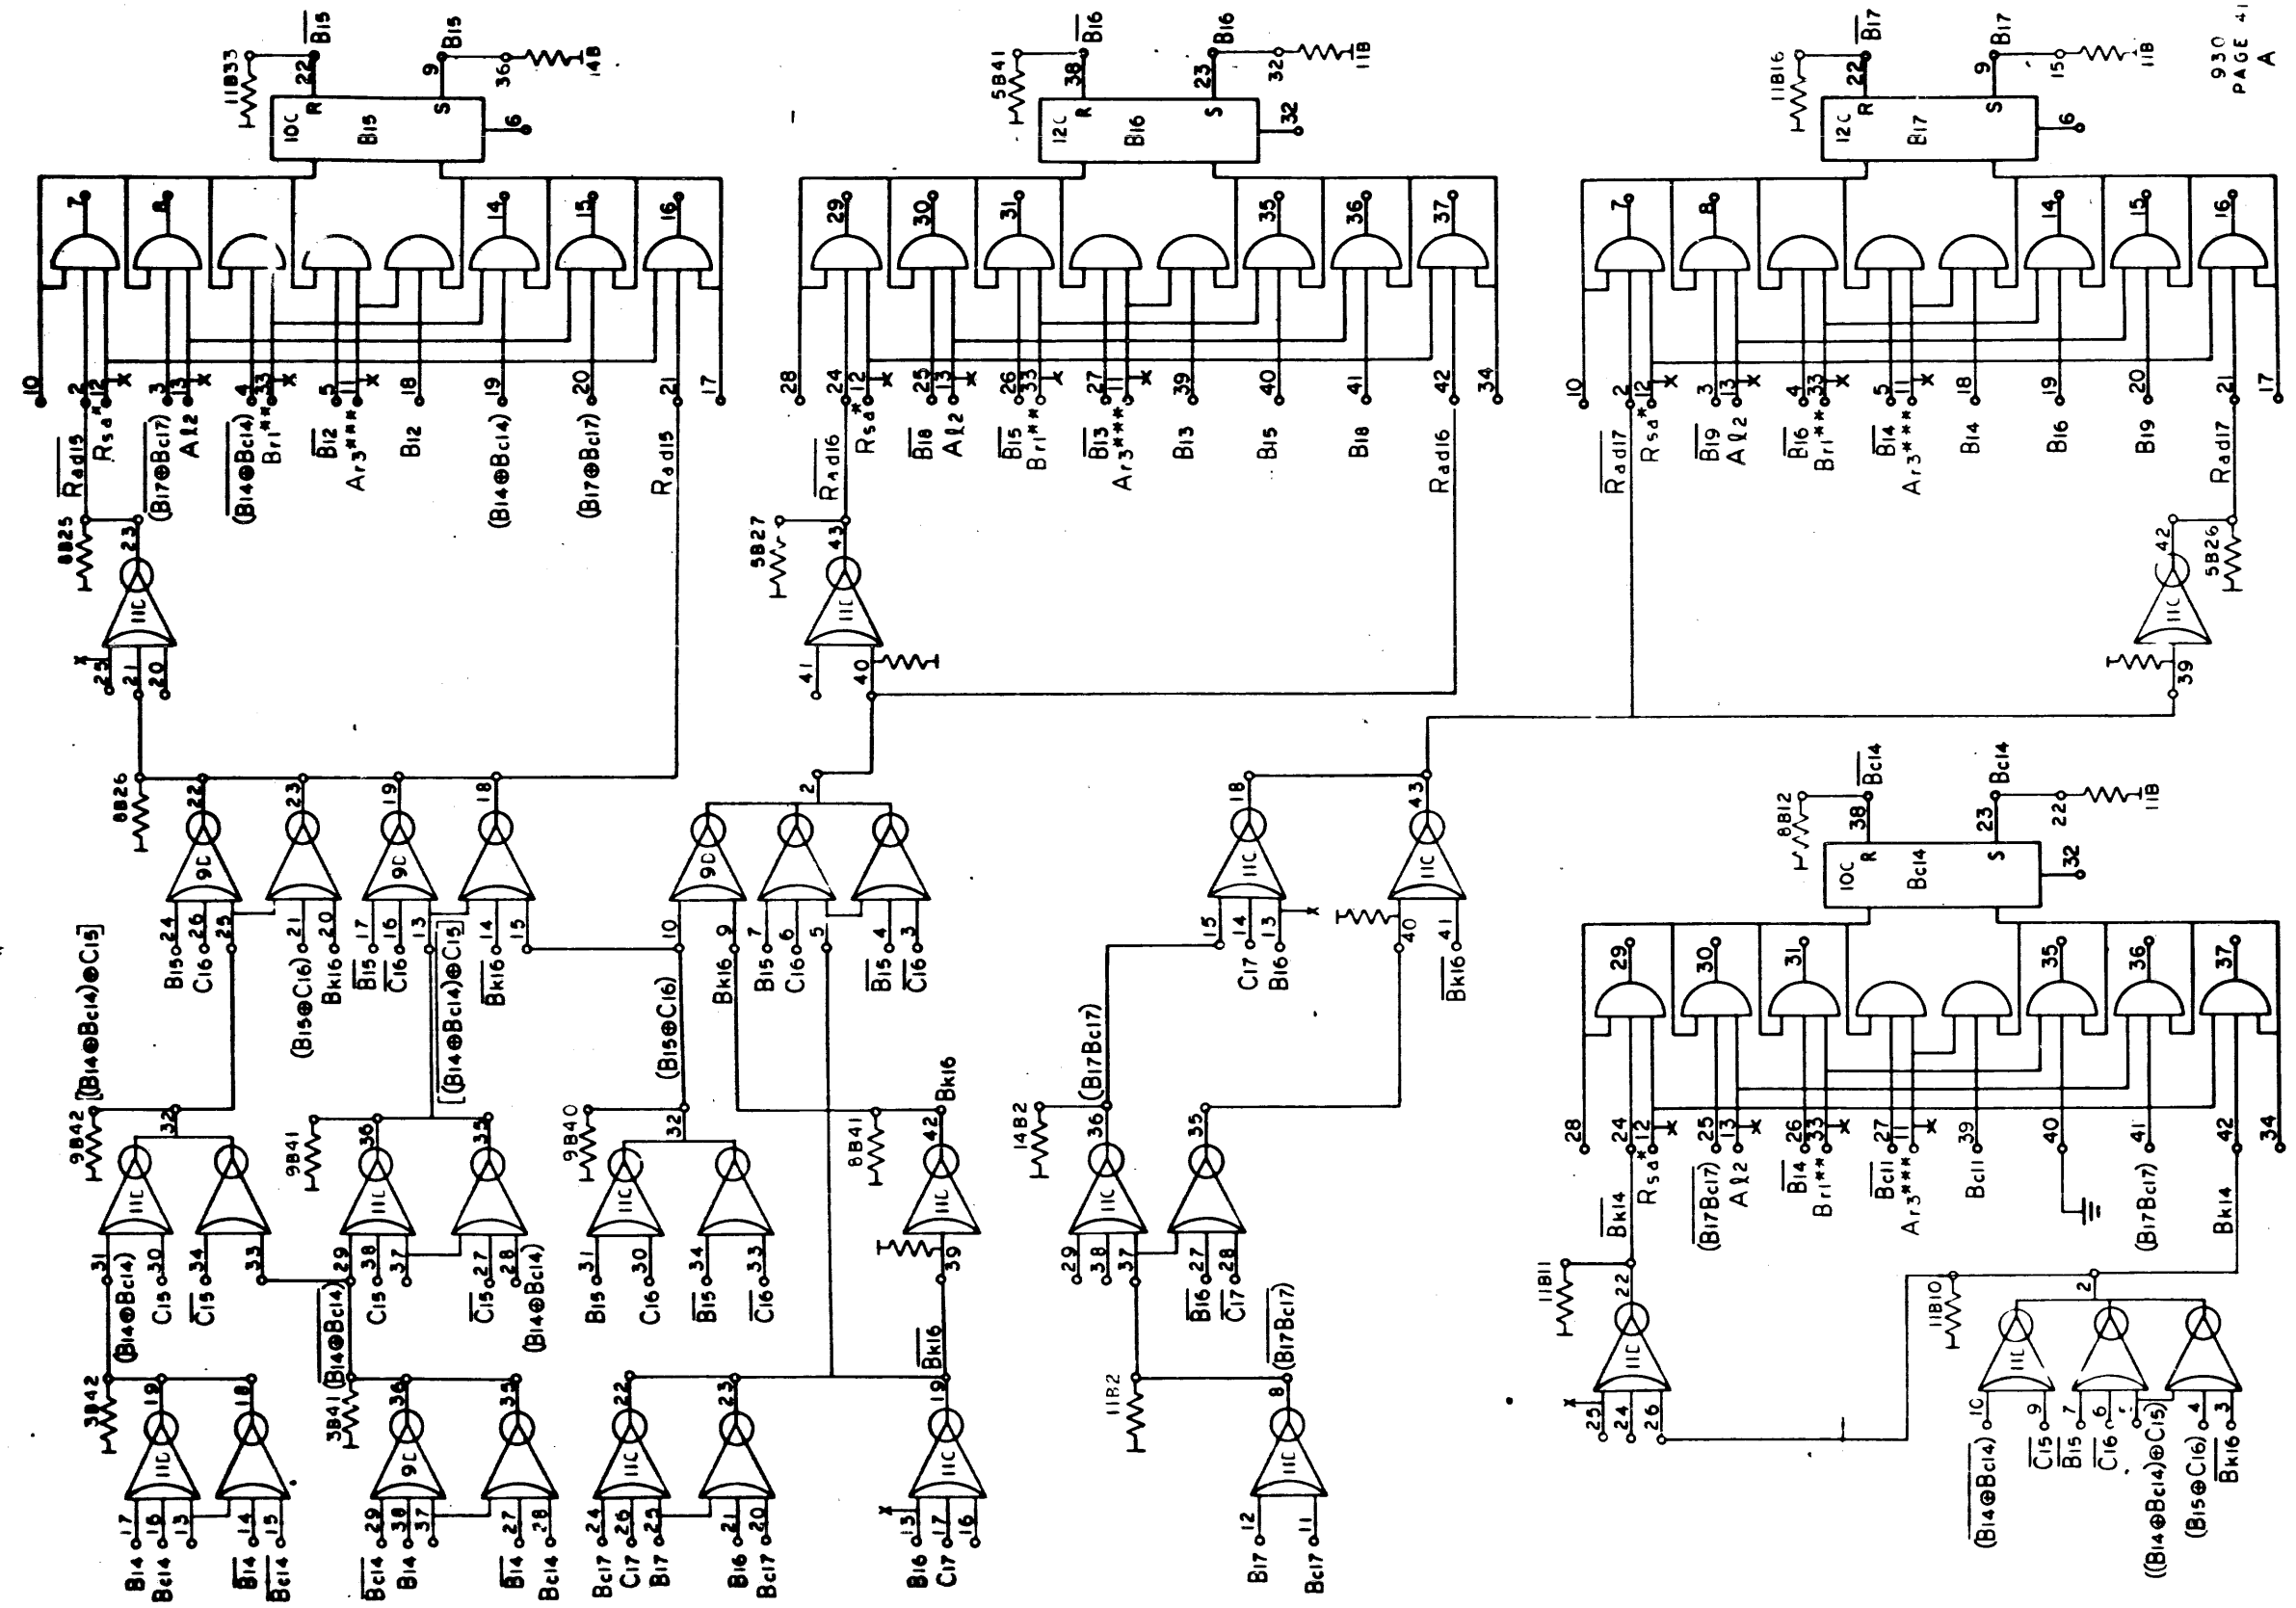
930
PAGE 41
A

$\overline{B15}$ B15
11B33 22 9 36 14B
10C R B15 S 6
7 8 14 15 16
10 2 12 X 3 13 X 4 33 X 5 11 X 18 19 20 21 17
$\overline{R_{ad15}}$ $R_{sa}$* (B17⊕Bc17) A l2 $\overline{(B14⊕Bc14)}$ $B_{r1}$** $\overline{B12}$ $A_{r3}$*** B12 (B14⊕Bc14) (B17⊕Bc17) $R_{ad15}$
8B25 23 11C 25 21 20 X

$\overline{B16}$ B16
5B41 38 23 32 11B
12C R B16 S 32
29 30 31 35 36 37
28 24 12 X 25 13 X 26 33 X 27 11 X 39 40 41 42 34
$\overline{R_{ad16}}$ $R_{sa}$* $\overline{B18}$ A l2 $\overline{B15}$ $B_{r1}$** $\overline{B13}$ $A_{r3}$*** B13 B15 B18 $R_{ad16}$
5B27 43 11C 41 40

$\overline{B17}$ B17
11B16 22 9 15 11B
12C R B17 S 6
7 8 14 15 16
10 2 12 X 3 13 X 4 33 X 5 11 X 18 19 20 21 17
$\overline{R_{ad17}}$ $R_{sa}$* $\overline{B19}$ A l2 $\overline{B16}$ $B_{r1}$** $\overline{B14}$ $A_{r3}$*** B14 B16 B19 $R_{ad17}$
42 5B26 11C 39

8B26 22 23 19 18 9C 9C
B15 24 C16 26 25 (B15⊕C16) 21 Bk16 20 $\overline{B15}$ 17 $\overline{C16}$ 16 13 [(B14⊕Bc14)⊕C15] $\overline{Bk16}$ 14 15
[(B14⊕Bc14)⊕C15]
2 9D 10 9 7 6 5 4 3
(B15⊕C16) Bk16 B15 C16 $\overline{B15}$ $\overline{C16}$

18 43 11C 11C
C17 15 B16 14 13 X 40 41 $\overline{Bk16}$
(B17Bc17)

$\overline{Bc14}$ Bc14
8B12 38 23 22 11B
10C R Bc14 S 32
29 30 31 35 36 37
28 24 12 X 25 13 X 26 33 X 27 11 X 39 40 41 42 34
$\overline{Bk14}$ $R_{sa}$* $\overline{(B17Bc17)}$ A l2 $\overline{B14}$ $B_{r1}$** $\overline{Bc11}$ $A_{r3}$*** Bc11 (B17Bc17) Bk14

9B42 32 11C 31 30 34 33 (B14⊕Bc14) C15 $\overline{C15}$
9B41 36 35 11C 29 38 37 27 28 $\overline{(B14⊕Bc14)}$ C15 $\overline{C15}$ (B14⊕Bc14)
9B40 32 11C 31 30 34 33 B15 C16 $\overline{B15}$ $\overline{C16}$
8B41 42 11C 39 Bk16 $\overline{Bk16}$
14B2 36 35 11C 29 38 37 27 28 $\overline{B16}$ $\overline{C17}$ $\overline{(B17Bc17)}$

3B42 19 18 11C 17 16 13 14 15 B14 Bc14 $\overline{B14}$ $\overline{Bc14}$
3B41 36 35 9C 29 38 37 27 28 $\overline{Bc14}$ B14 $\overline{B14}$ Bc14
22 23 11C 24 26 25 21 20 Bc17 C17 B17 B16 Bc17
19 11C X 13 17 16 B16 C17
11B2 8 11C 12 11 B17 Bc17

11B11 22 11C X 25 24 26
11B10 2 11C 1C 9 7 6 5 4 3
$\overline{(B14⊕Bc14)}$ $\overline{C15}$ $\overline{B15}$ $\overline{C16}$ ((B14⊕Bc14)⊕C15) (B15⊕C16) $\overline{Bk16}$